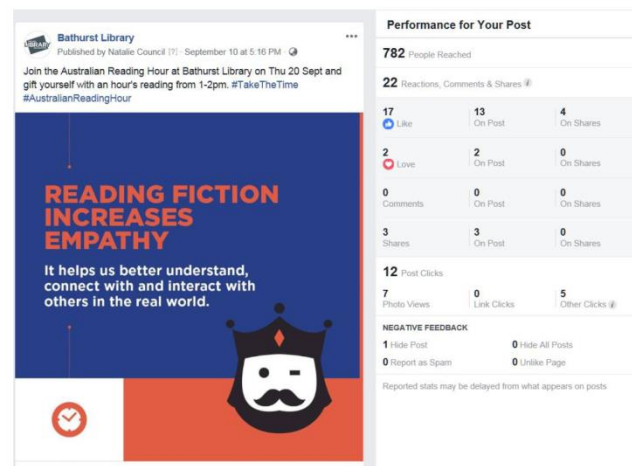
LIBRARY

Bathurst Library
Published by Natalie Council [?] · September 10 at 5:16 PM ·

Join the Australian Reading Hour at Bathurst Library on Thu 20 Sept and gift yourself with an hour's reading from 1-2pm. #TakeTheTime #AustralianReadingHour

READING FICTION INCREASES EMPATHY

It helps us better understand, connect with and interact with others in the real world.

Performance for Your Post

782 People Reached

22 Reactions, Comments & Shares

| | | |
|---|---|---|
| 17 Like | 13 On Post | 4 On Shares |
| 2 Love | 2 On Post | 0 On Shares |
| 0 Comments | 0 On Post | 0 On Shares |
| 3 Shares | 3 On Post | 0 On Shares |

12 Post Clicks

| | | |
|---|---|---|
| 7 Photo Views | 0 Link Clicks | 5 Other Clicks |

NEGATIVE FEEDBACK

1 Hide Post
0 Hide All Posts
0 Report as Spam
0 Unlike Page

Reported stats may be delayed from what appears on posts